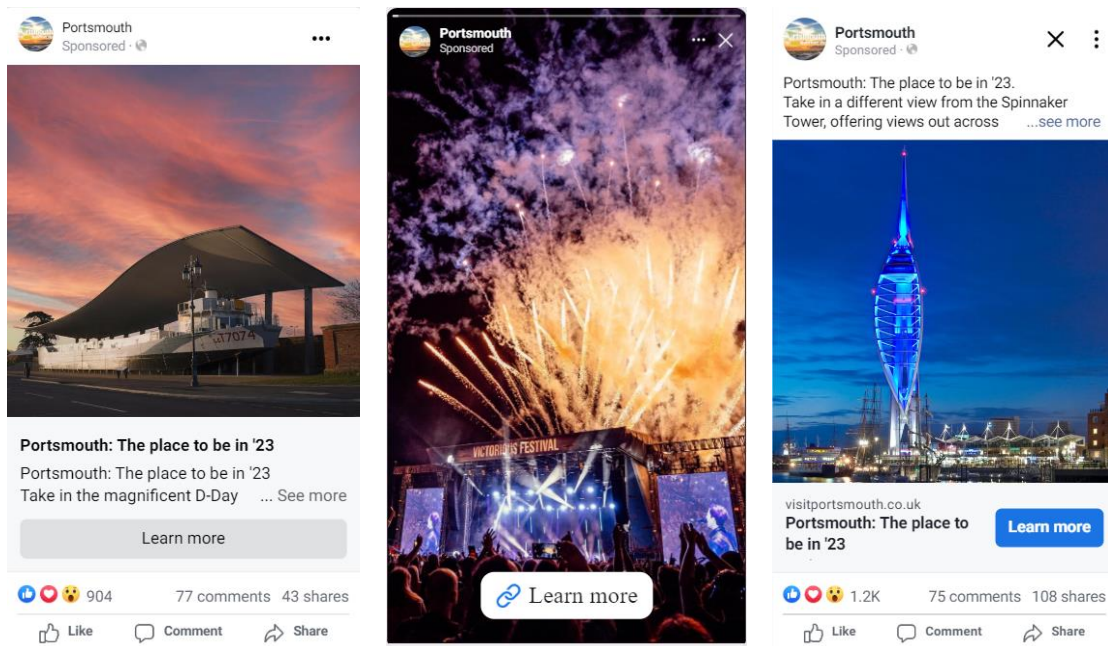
Portsmouth
Sponsored ·

L7074

Portsmouth: The place to be in '23

Portsmouth: The place to be in '23
Take in the magnificent D-Day ... See more

Learn more

904 77 comments 43 shares

Like Comment Share

Portsmouth
Sponsored

VICTORIOUS FESTIVAL

Learn more

Portsmouth
Sponsored ·

Portsmouth: The place to be in '23.
Take in a different view from the Spinnaker Tower, offering views out across ...see more

visitportsmouth.co.uk
Portsmouth: The place to be in '23

Learn more

1.2K 75 comments 108 shares

Like Comment Share